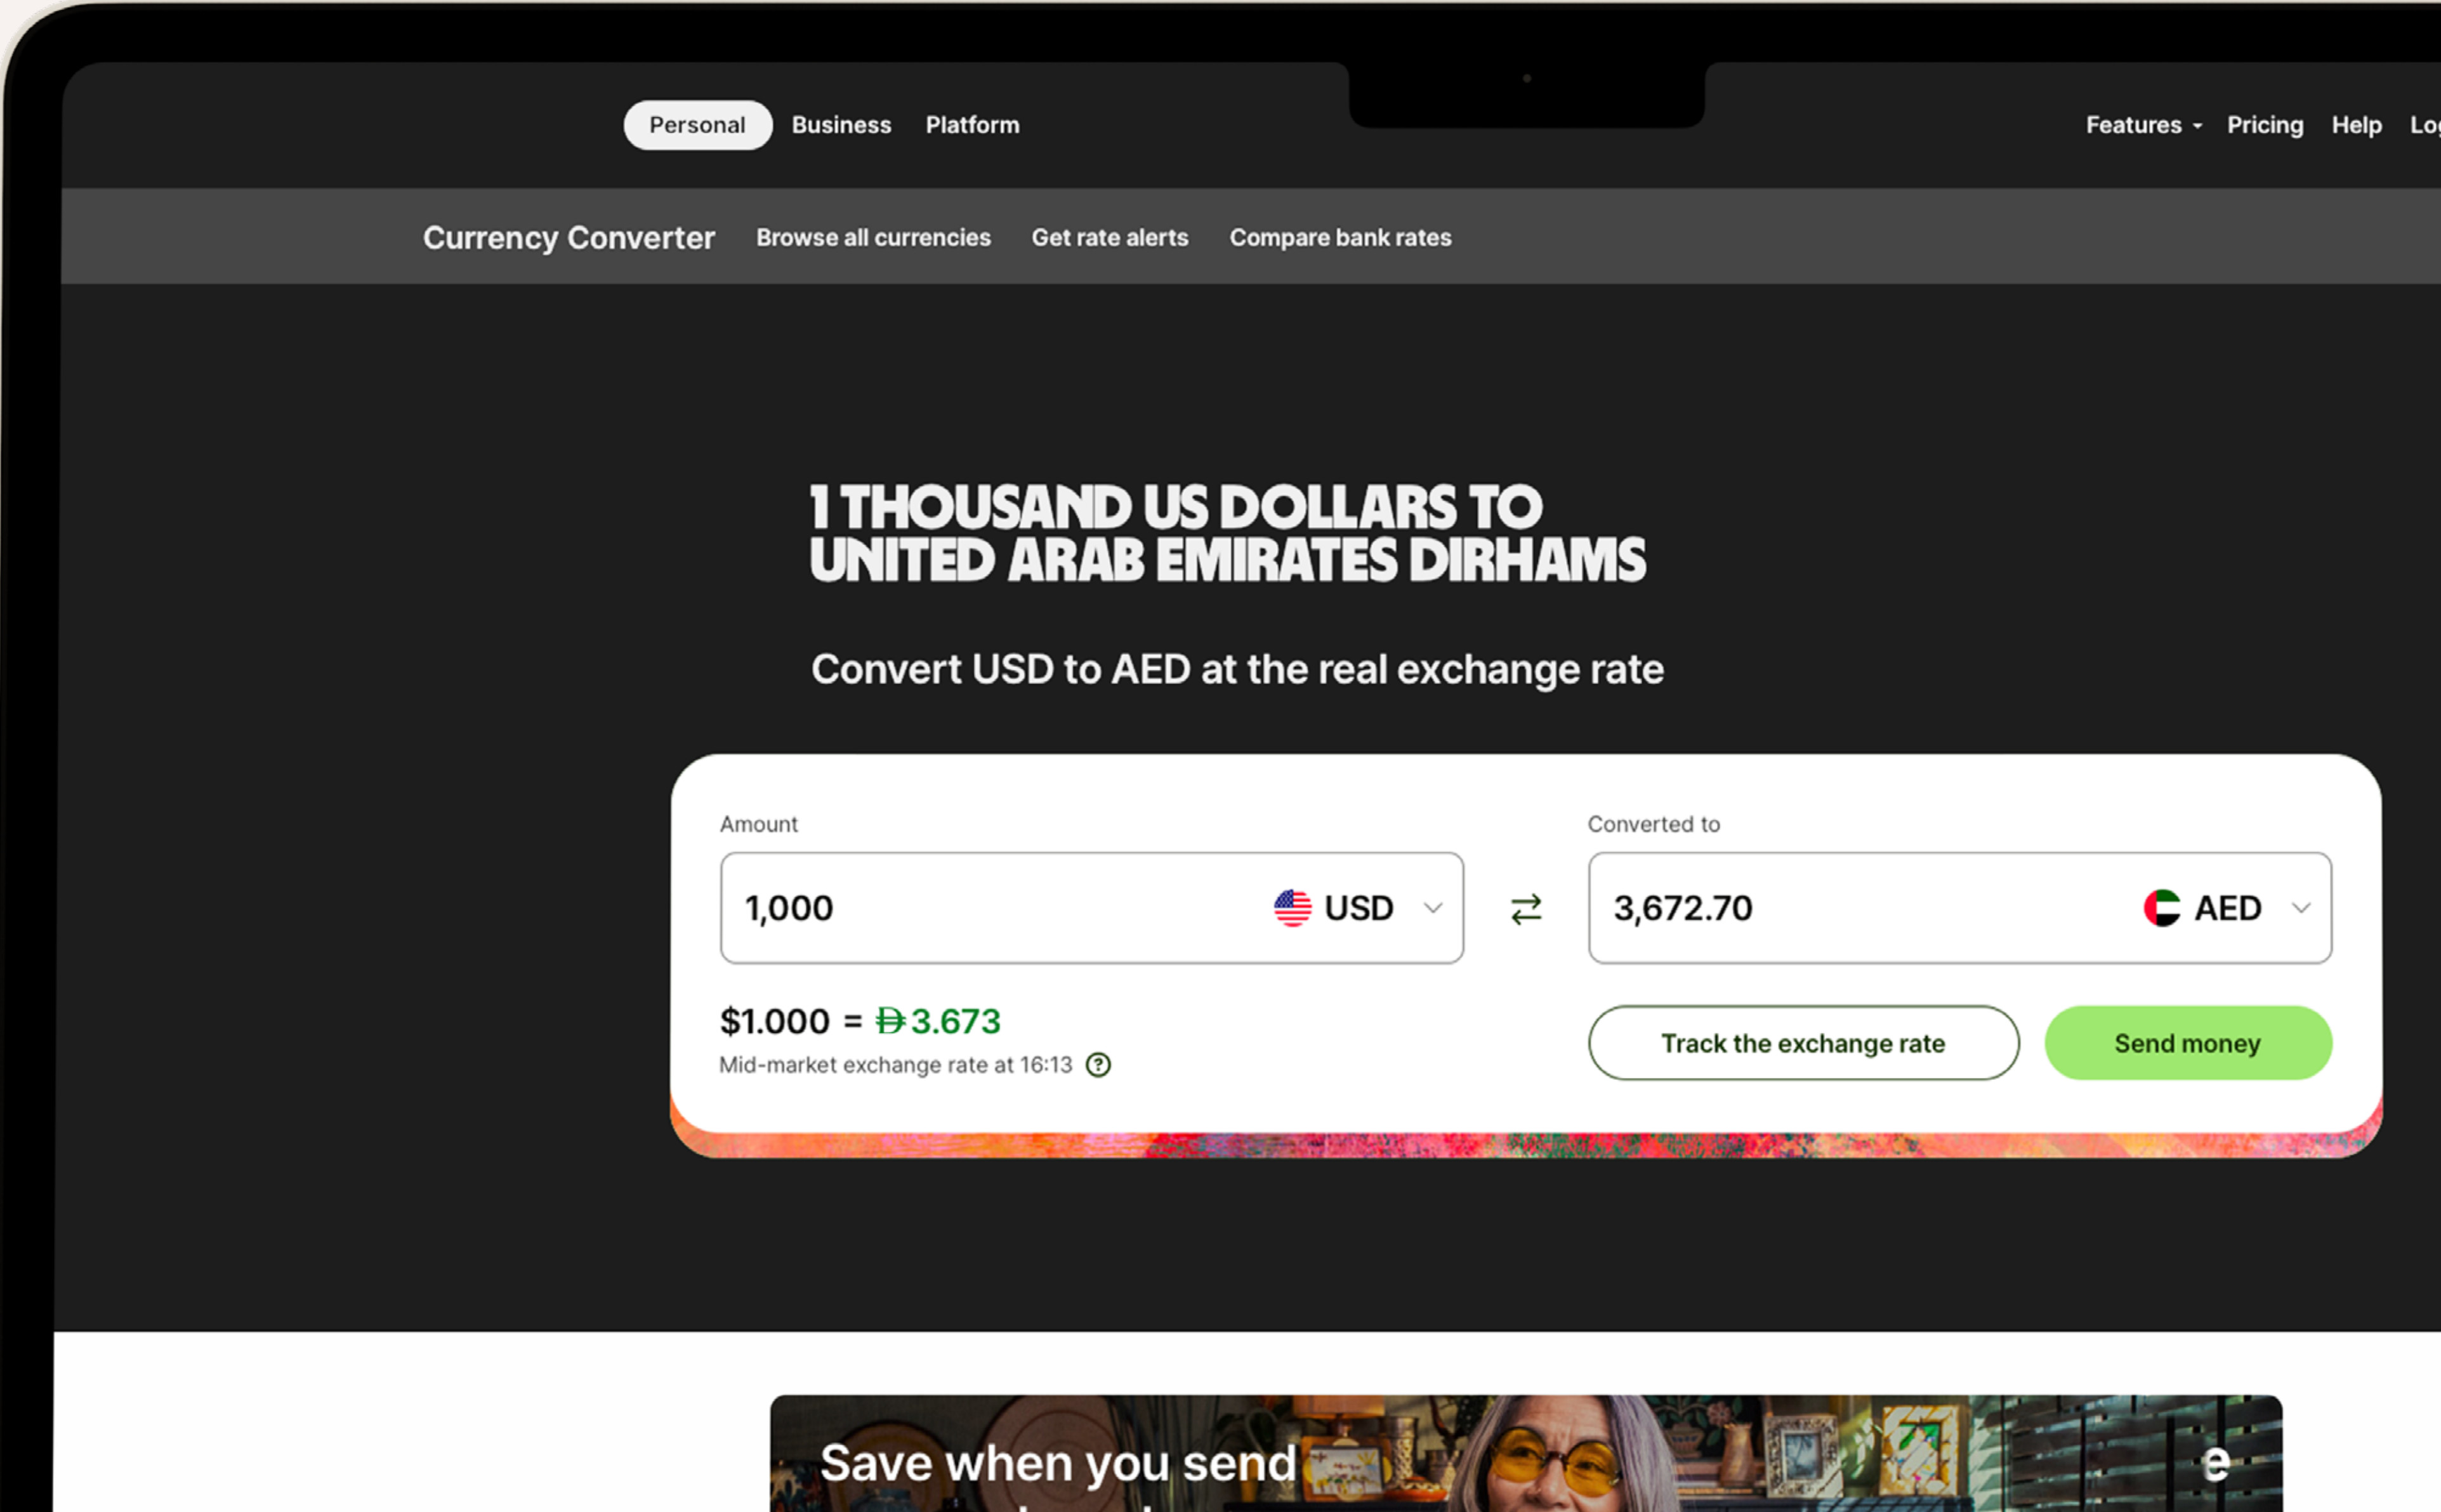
Personal Business Platform

Features Pricing Help Lo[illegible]

Currency Converter Browse all currencies Get rate alerts Compare bank rates

1 THOUSAND US DOLLARS TO UNITED ARAB EMIRATES DIRHAMS

Convert USD to AED at the real exchange rate

Amount

1,000 USD

Converted to

3,672.70 AED

$1.000 = Đ3.673

Mid-market exchange rate at 16:13

Track the exchange rate

Send money

Save when you send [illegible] e